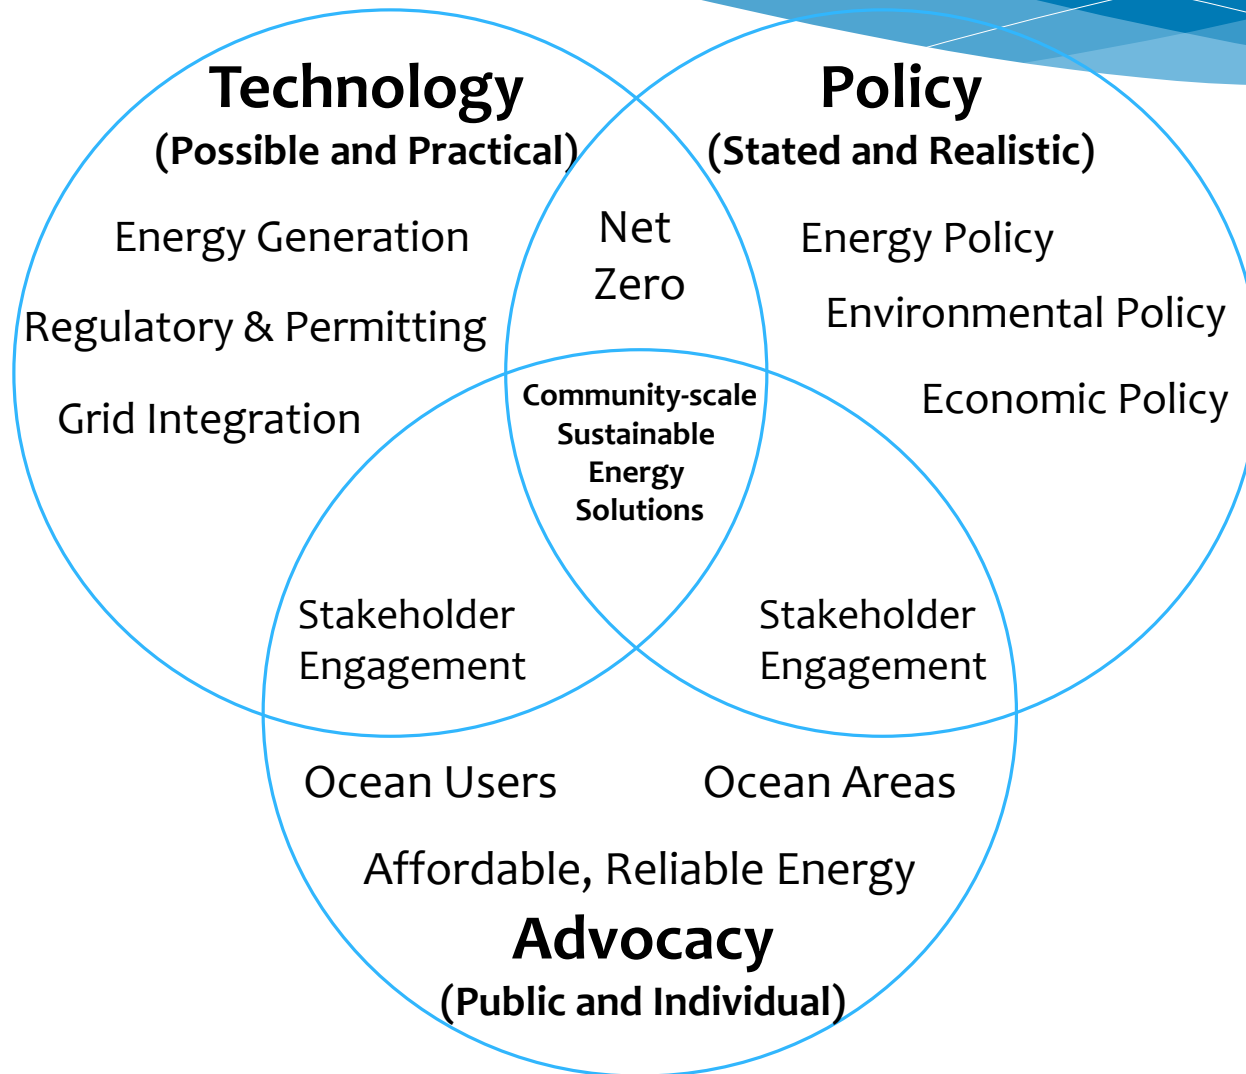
Technology
(Possible and Practical)

Energy Generation

Regulatory & Permitting

Grid Integration

Policy
(Stated and Realistic)

Energy Policy

Environmental Policy

Economic Policy

Net Zero

Community-scale Sustainable Energy Solutions

Stakeholder Engagement

Stakeholder Engagement

Ocean Users

Ocean Areas

Affordable, Reliable Energy

Advocacy
(Public and Individual)